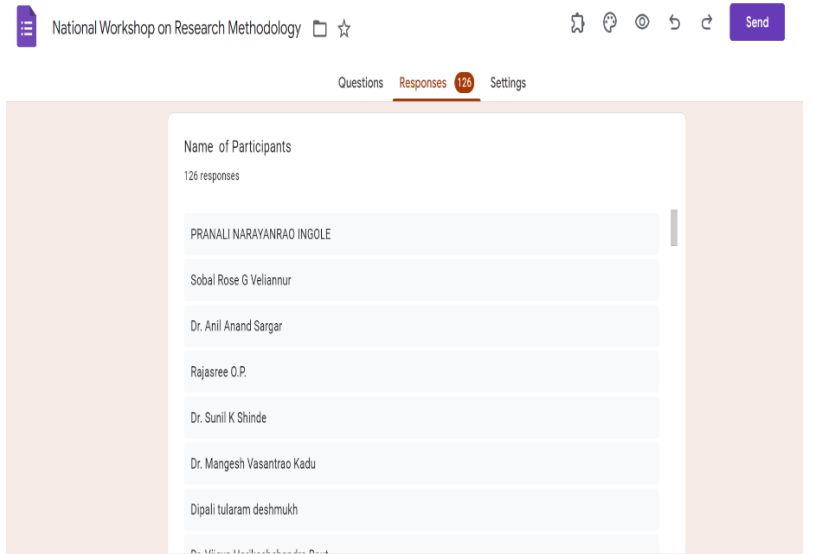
National Workshop on Research Methodology

Send

Questions Responses 126 Settings

Name of Participants

126 responses

PRANALI NARAYANRAO INGOLE

Sobal Rose G Veliannur

Dr. Anil Anand Sargar

Rajasree O.P.

Dr. Sunil K Shinde

Dr. Mangesh Vasantrao Kadu

Dipali tularam deshmukh

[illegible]